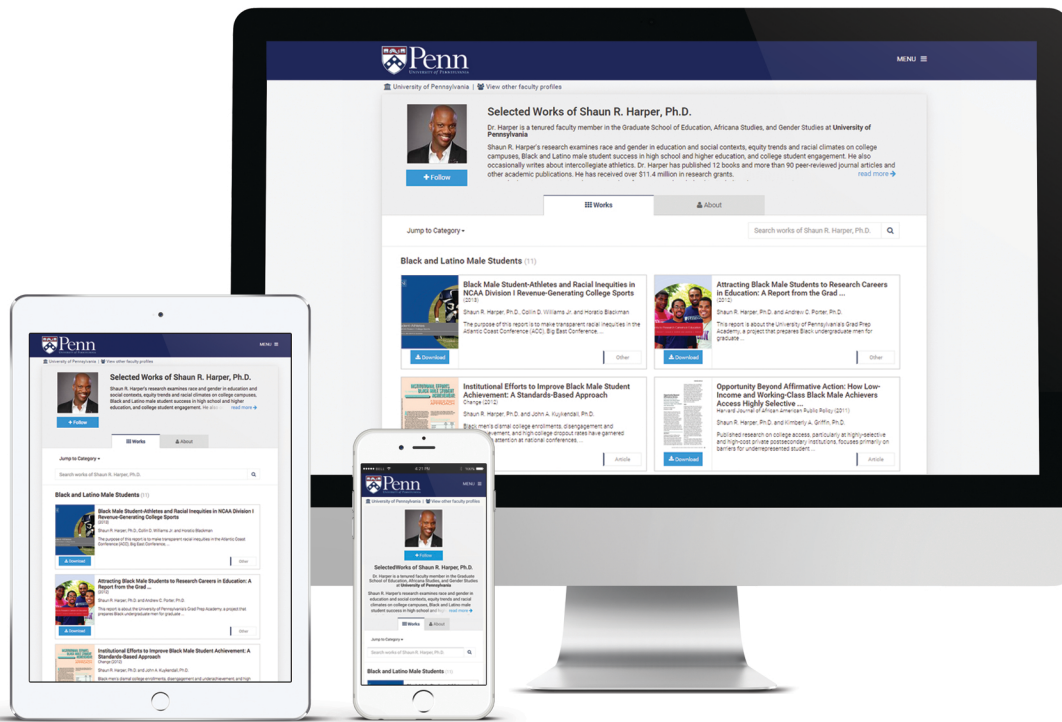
Penn
UNIVERSITY of PENNSYLVANIA

MENU

University of Pennsylvania | View other faculty profiles

Selected Works of Shaun R. Harper, Ph.D.

Dr. Harper is a tenured faculty member in the Graduate School of Education, Africana Studies, and Gender Studies at University of Pennsylvania

Shaun R. Harper's research examines race and gender in education and social contexts, equity trends and racial climates on college campuses, Black and Latino male student success in high school and higher education, and college student engagement. He also occasionally writes about intercollegiate athletics. Dr. Harper has published 12 books and more than 90 peer-reviewed journal articles and other academic publications. He has received over $11.4 million in research grants.

read more

+ Follow

Works | About

Jump to Category

Search works of Shaun R. Harper, Ph.D.

Black and Latino Male Students (11)

Black Male Student-Athletes and Racial Inequities in NCAA Division I Revenue-Generating College Sports
(2013)
Shaun R. Harper, Ph.D., Collin D. Williams Jr. and Horatio Blackman
The purpose of this report is to make transparent racial inequities in the Atlantic Coast Conference (ACC), Big East Conference, ...
Download | Other

Attracting Black Male Students to Research Careers in Education: A Report from the Grad ...
(2012)
Shaun R. Harper, Ph.D. and Andrew C. Porter, Ph.D.
This report is about the University of Pennsylvania's Grad Prep Academy, a project that prepares Black undergraduate men for graduate ...
Download | Other

Institutional Efforts to Improve Black Male Student Achievement: A Standards-Based Approach
Change (2012)
Shaun R. Harper, Ph.D. and John A. Kuykendall, Ph.D.
Black men's dismal college enrollments, disengagement and underachievement, and high college dropout rates have garnered attention at national conferences, ...
Article

Opportunity Beyond Affirmative Action: How Low-Income and Working-Class Black Male Achievers Access Highly Selective ...
Harvard Journal of African American Public Policy (2011)
Shaun R. Harper, Ph.D. and Kimberly A. Griffin, Ph.D.
Published research on college access, particularly at highly-selective and high-cost private postsecondary institutions, focuses primarily on barriers for underrepresented student ...
Download | Article

SelectedWorks of Shaun R. Harper, Ph.D.
Dr. Harper is a tenured faculty member in the Graduate School of Education, Africana Studies, and Gender Studies at University of Pennsylvania
Shaun R. Harper's research examines race and gender in education and social contexts, equity trends and racial climates on college campuses, Black and Latino male student success in high school and hi... read more

Institutional Efforts to Improve Black Male Student Achievement: A Standards-Based Approach
Change (2012)
Shaun R. Harper, Ph.D. and John A. Kuykendall, Ph.D.
Black men's dismal college enrollments, disengagement and underachievement and ...